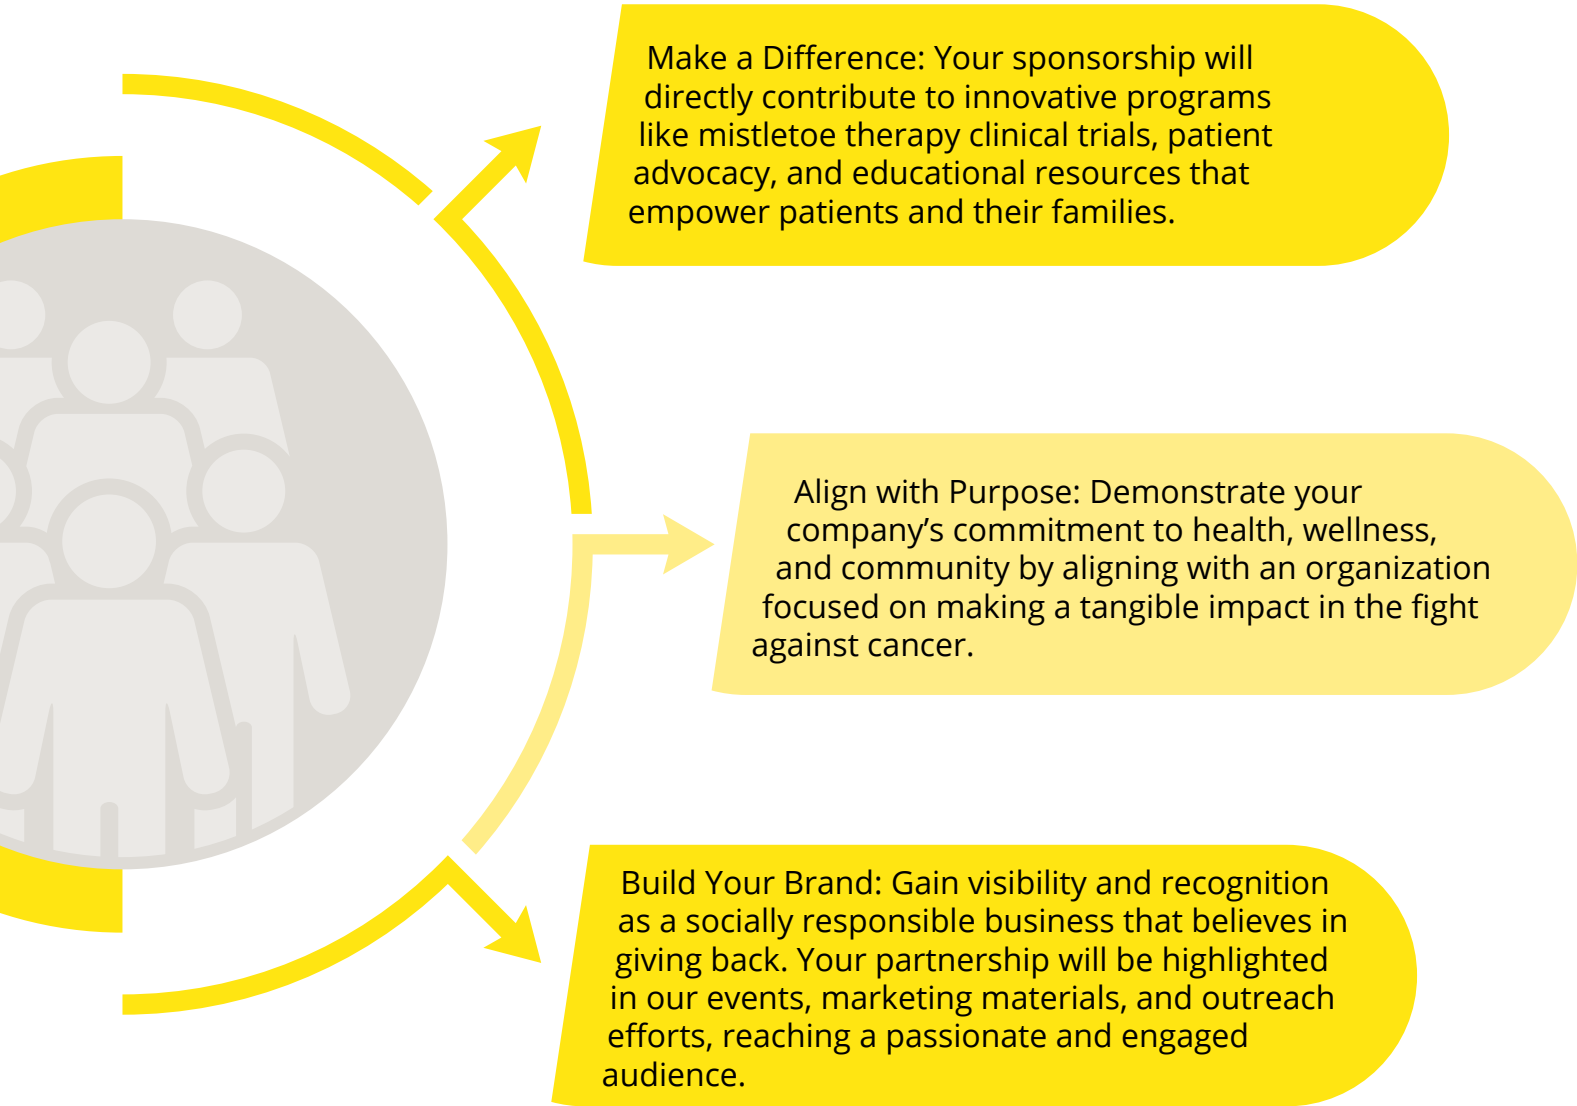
Make a Difference: Your sponsorship will directly contribute to innovative programs like mistletoe therapy clinical trials, patient advocacy, and educational resources that empower patients and their families.

Align with Purpose: Demonstrate your company’s commitment to health, wellness, and community by aligning with an organization focused on making a tangible impact in the fight against cancer.

Build Your Brand: Gain visibility and recognition as a socially responsible business that believes in giving back. Your partnership will be highlighted in our events, marketing materials, and outreach efforts, reaching a passionate and engaged audience.